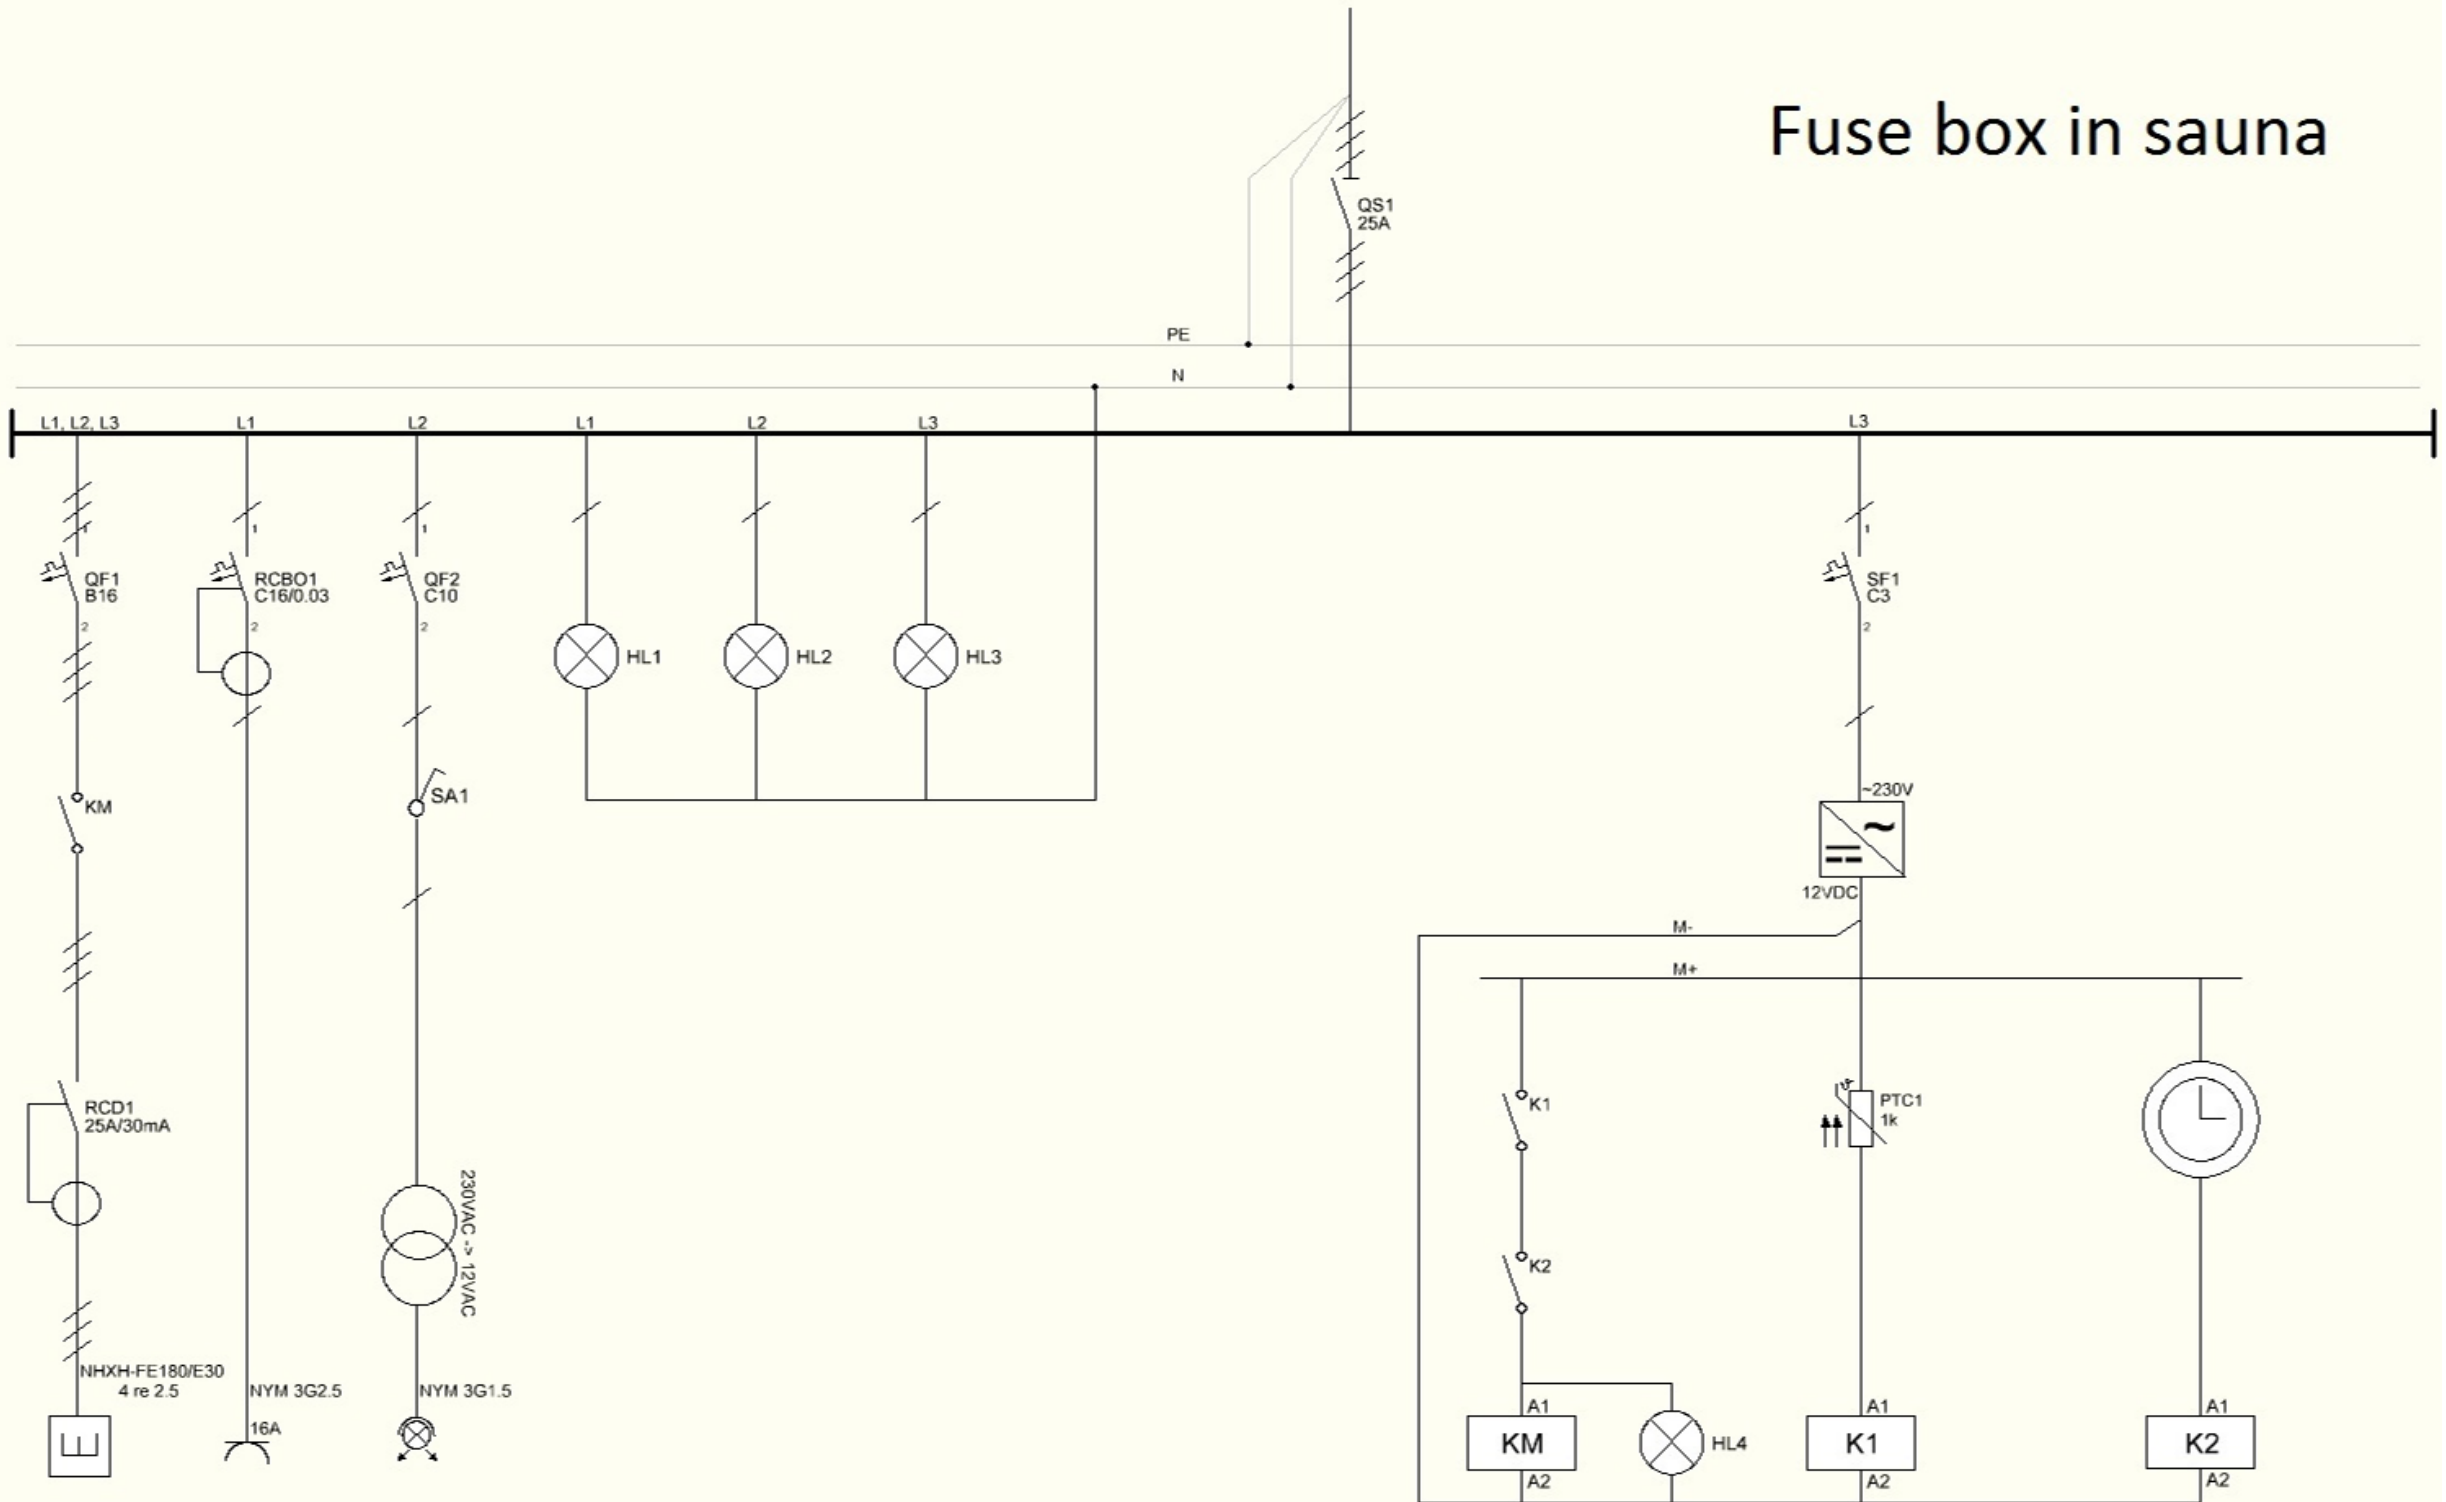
Fuse box in sauna

QS1
25A

PE
N

L1, L2, L3
L1
L2
L1
L2
L3
L3

1
QF1
B16
2

1
RCBO1
C16/0.03
2

1
QF2
C10
2

HL1
HL2
HL3

1
SF1
C3
2

KM
SA1

~230V
12VDC

M-
M+

RCD1
25A/30mA

230VAC -> 12VAC

K1
K2
PTC1
1k

NHXH-FE180/E30
4 re 2.5
NYM 3G2.5
16A
NYM 3G1.5

A1
KM
A2
HL4
A1
K1
A2
A1
K2
A2